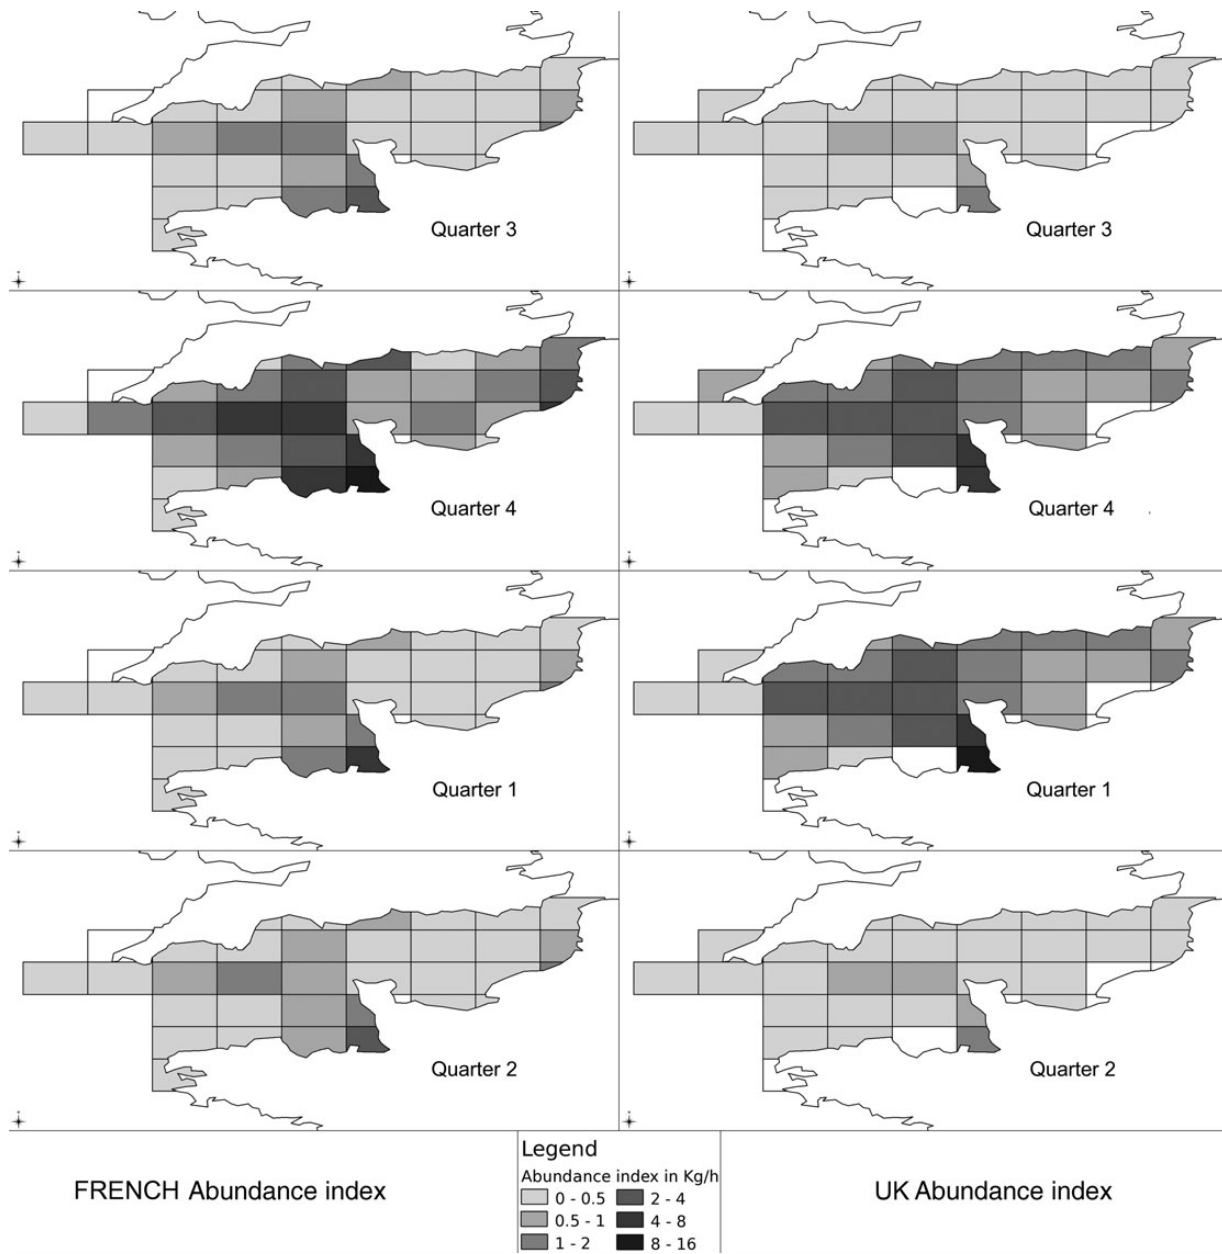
Quarter 3

Quarter 3

Quarter 4

Quarter 4

Quarter 1

Quarter 1

Quarter 2

Quarter 2

FRENCH Abundance index

Legend
Abundance index in Kg/h
0 - 0.5
0.5 - 1
1 - 2
2 - 4
4 - 8
8 - 16

UK Abundance index